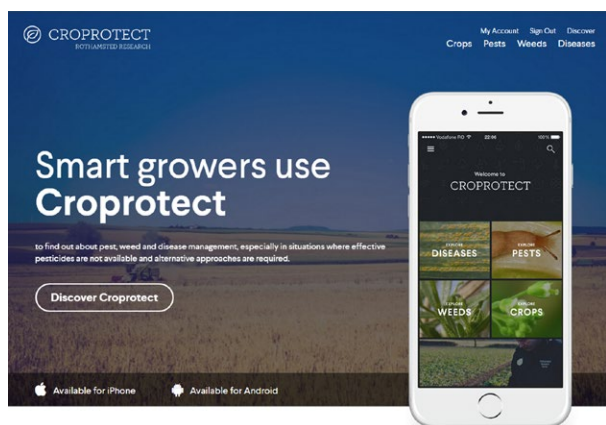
CROPROTECT
ROTHAMSTED RESEARCH

My Account Sign Out Discover
Crops Pests Weeds Diseases

Smart growers use Croprotect

to find out about pest, weed and disease management, especially in situations where effective pesticides are not available and alternative approaches are required.

Discover Croprotect

Available for iPhone Available for Android

Vodafone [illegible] 22:06 100%

Welcome to
CROPROTECT

EXPLORE
DISEASES

EXPLORE
PESTS

EXPLORE
WEEDS

EXPLORE
CROPS